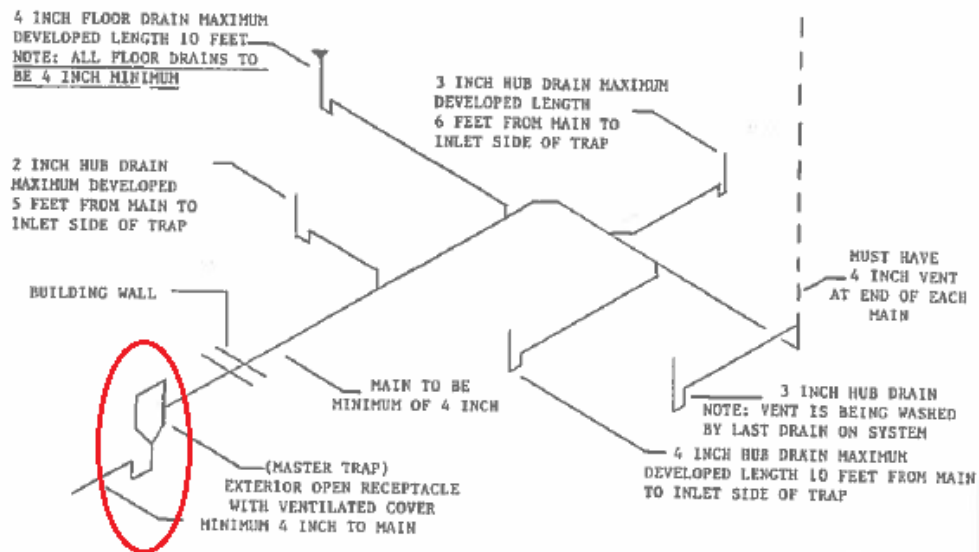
4 INCH FLOOR DRAIN MAXIMUM DEVELOPED LENGTH 10 FEET
NOTE: ALL FLOOR DRAINS TO BE 4 INCH MINIMUM

3 INCH HUB DRAIN MAXIMUM DEVELOPED LENGTH 6 FEET FROM MAIN TO INLET SIDE OF TRAP

2 INCH HUB DRAIN MAXIMUM DEVELOPED 5 FEET FROM MAIN TO INLET SIDE OF TRAP

MUST HAVE 4 INCH VENT AT END OF EACH MAIN

BUILDING WALL

MAIN TO BE MINIMUM OF 4 INCH

3 INCH HUB DRAIN
NOTE: VENT IS BEING WASHED BY LAST DRAIN ON SYSTEM

4 INCH HUB DRAIN MAXIMUM DEVELOPED LENGTH 10 FEET FROM MAIN TO INLET SIDE OF TRAP

(MASTER TRAP)
EXTERIOR OPEN RECEPTACLE WITH VENTILATED COVER MINIMUM 4 INCH TO MAIN